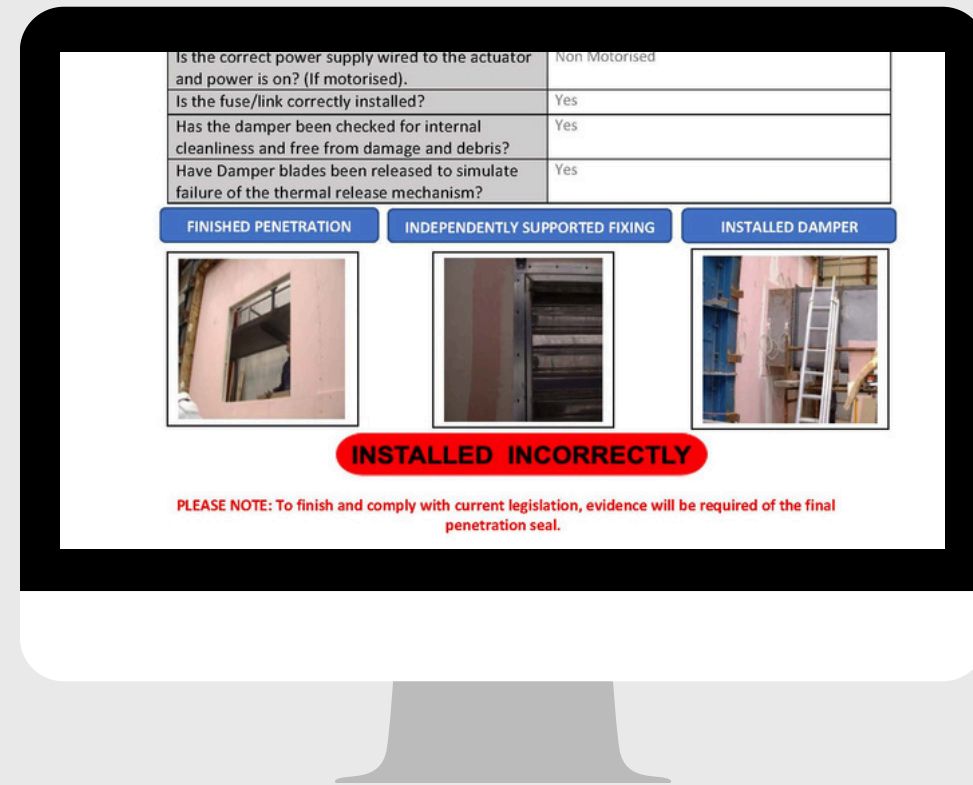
| | |
|---|---|
| Is the correct power supply wired to the actuator and power is on? (If motorised). | Non Motorised |
| Is the fuse/link correctly installed? | Yes |
| Has the damper been checked for internal cleanliness and free from damage and debris? | Yes |
| Have Damper blades been released to simulate failure of the thermal release mechanism? | Yes |

FINISHED PENETRATION

INDEPENDENTLY SUPPORTED FIXING

INSTALLED DAMPER

INSTALLED INCORRECTLY

PLEASE NOTE: To finish and comply with current legislation, evidence will be required of the final penetration seal.